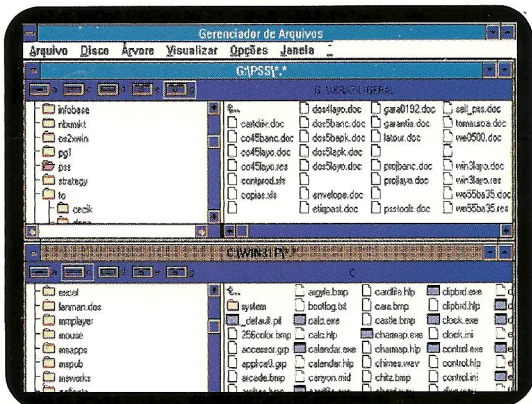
Gerenciador de Arquivos

Arquivo Disco Árvore Visualizar Opções Janela ?

G:\PSS\*.*

G: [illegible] GERAL

infobase
nbxmkt
os2win
pgl
pss
strategy
to
cecik

..
cartdir.doc
co45banc.doc
co45lapo.doc
co45lapo.res
controcd.xls
copias.xls
dos4layo.doc
dos5banc.doc
dos5bapk.doc
dos5lapk.doc
dos5layo.doc
envelope.doc
etiqpast.doc
gara0192.doc
garantia.doc
latour.doc
projbanc.doc
projlayo.doc
psstools.doc
sell_pss.doc
tomasuco.doc
we0500.doc
win3layo.doc
win3layo.res
we55bs35.doc
we55bs35.res

C:\WIN31\*.*

C:

excel
lanman.dos
mmplayer
mouse
msapps
mspub
msworks

..
system
_default.pif
256color.bmp
accessor.grp
applicat.grp
arcade.bmp
argyle.bmp
bootlog.txt
calc.exe
calc.hlp
calendar.exe
calendar.hlp
canyon.mid
cardfile.hlp
cars.bmp
castle.bmp
charmap.exe
charmap.hlp
chimes.wav
chitz.bmp
clipbrd.exe
clipbrd.hlp
clock.exe
clock.ini
control.exe
control.hlp
control.ini